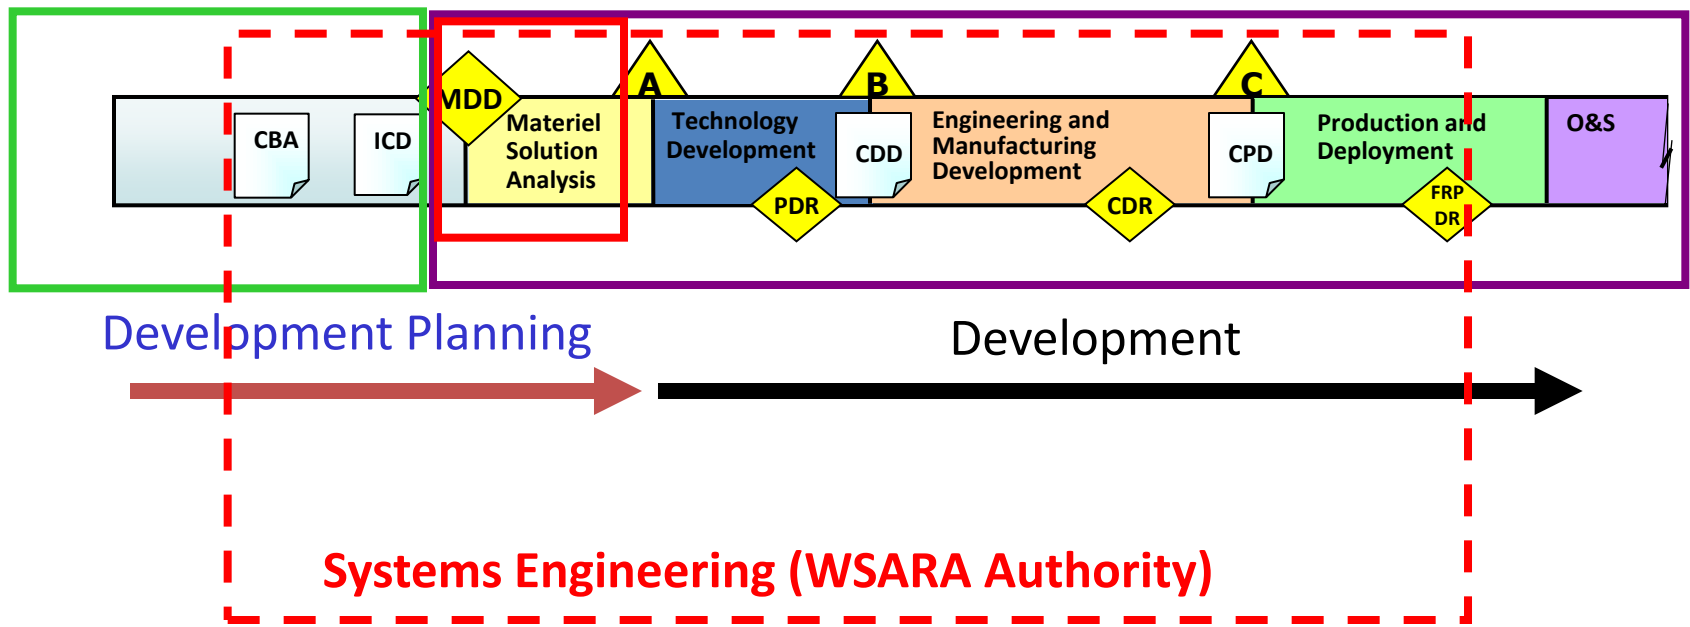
MDD

A

B

C

CBA

ICD

Materiel Solution Analysis

Technology Development

CDD

Engineering and Manufacturing Development

CPD

Production and Deployment

O&S

PDR

CDR

FRP DR

Development Planning

Development

Systems Engineering (WSARA Authority)